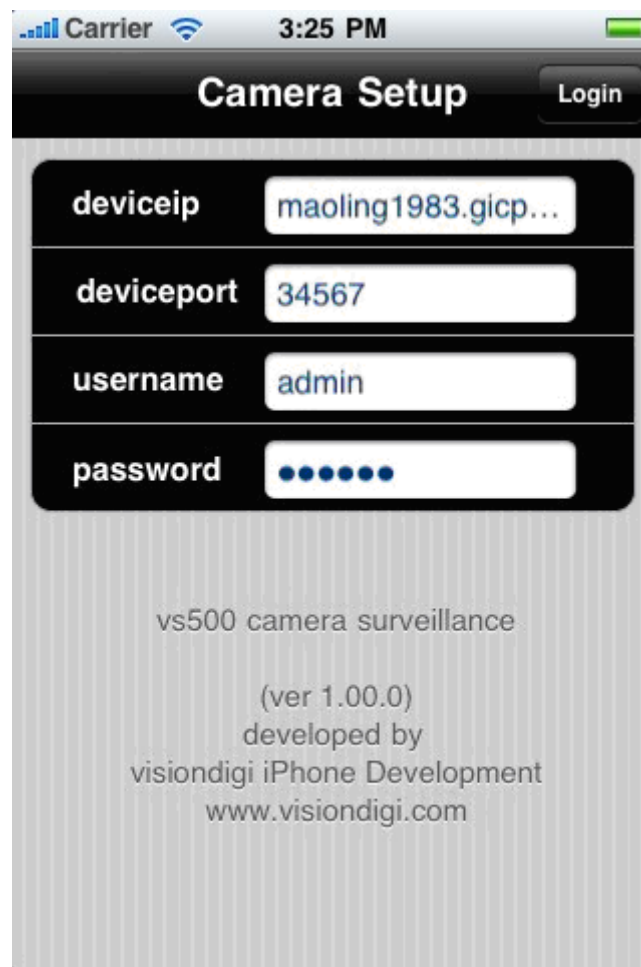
Carrier 3:25 PM

Camera Setup

Login

deviceip maoling1983.gicp…

deviceport 34567

username admin

password ••••••

vs500 camera surveillance

(ver 1.00.0)
developed by
visiondigi iPhone Development
www.visiondigi.com